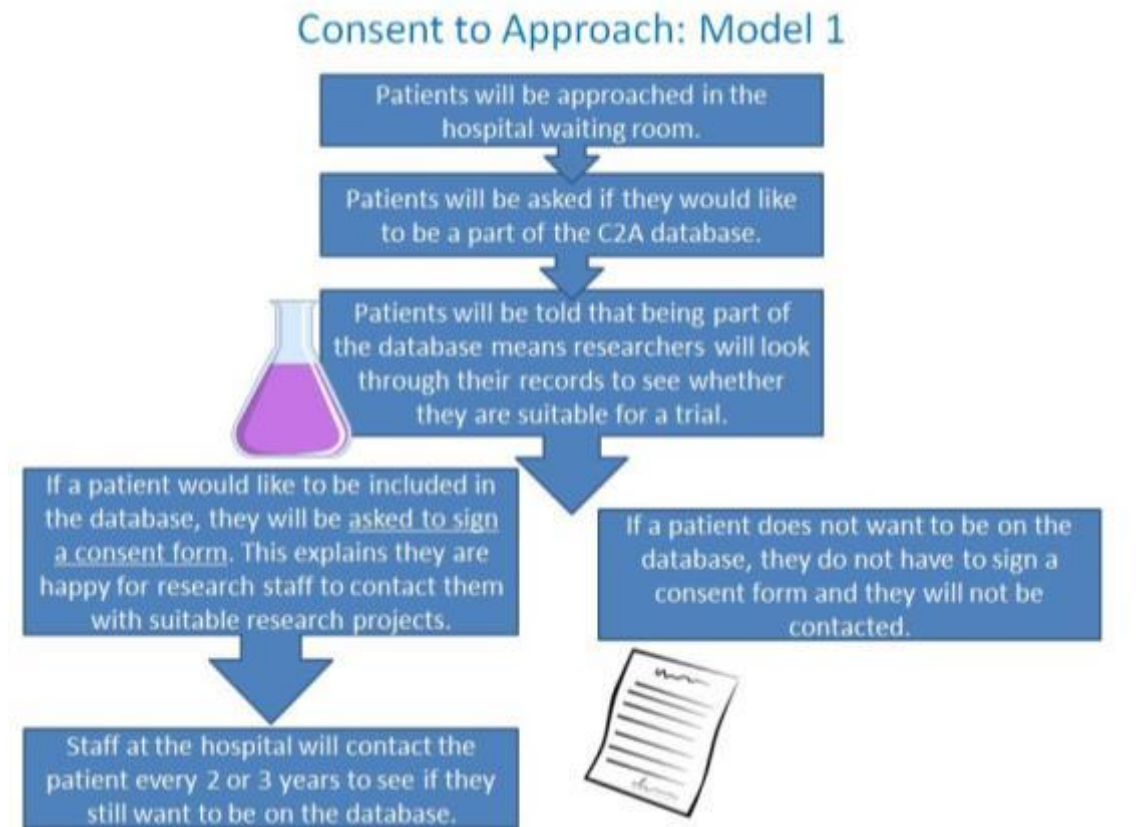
Consent to Approach: Model 1

Patients will be approached in the hospital waiting room.

Patients will be asked if they would like to be a part of the C2A database.

Patients will be told that being part of the database means researchers will look through their records to see whether they are suitable for a trial.

If a patient would like to be included in the database, they will be asked to sign a consent form. This explains they are happy for research staff to contact them with suitable research projects.

If a patient does not want to be on the database, they do not have to sign a consent form and they will not be contacted.

Staff at the hospital will contact the patient every 2 or 3 years to see if they still want to be on the database.